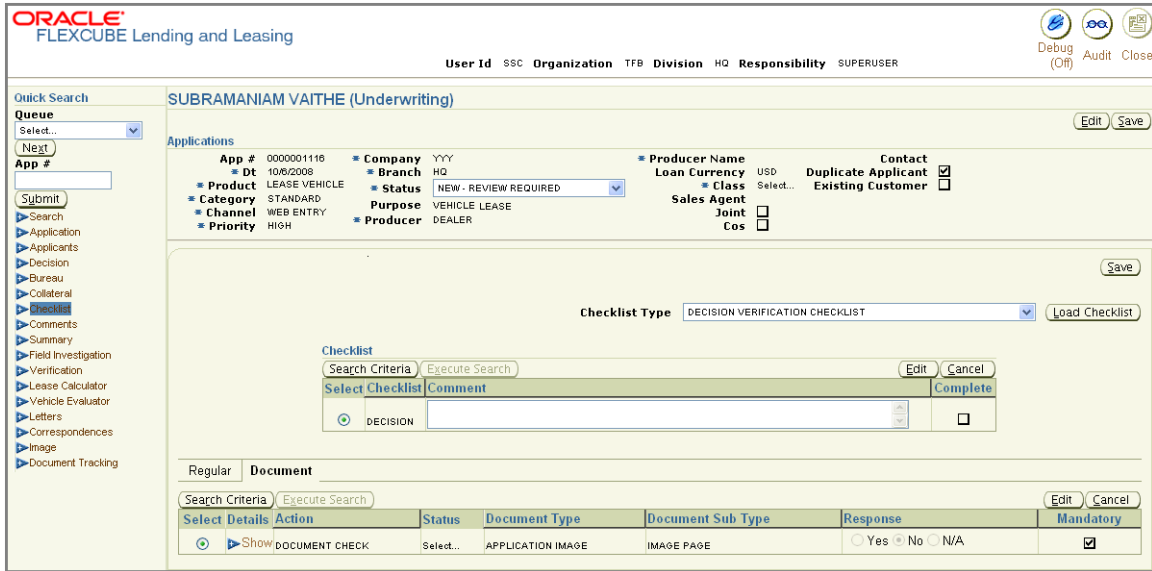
ORACLE
FLEXCUBE Lending and Leasing

User Id SSC Organization TFB Division HQ Responsibility SUPERUSER

Debug (Off) Audit Close

Quick Search
Queue
Select...
Next
App #
Submit
Search
Application
Applicants
Decision
Bureau
Collateral
Checklist
Comments
Summary
Field Investigation
Verification
Lease Calculator
Vehicle Evaluator
Letters
Correspondences
Image
Document Tracking

SUBRAMANIAM VAITHE (Underwriting)

Edit Save

Applications

App # 0000001116
* Dt 10/6/2008
* Product LEASE VEHICLE
* Category STANDARD
* Channel WEB ENTRY
* Priority HIGH
* Company YYY
* Branch HQ
* Status NEW - REVIEW REQUIRED
Purpose VEHICLE LEASE
* Producer DEALER
* Producer Name
Loan Currency USD
* Class Select...
Sales Agent
Joint
Cos
Contact
Duplicate Applicant
Existing Customer

Save

Checklist Type DECISION VERIFICATION CHECKLIST Load Checklist

Checklist
Search Criteria Execute Search Edit Cancel

| Select | Checklist | Comment | Complete |
|---|---|---|---|
| ⊙ | DECISION | | ☐ |

Regular Document

Search Criteria Execute Search Edit Cancel

| Select | Details | Action | Status | Document Type | Document Sub Type | Response | Mandatory |
|---|---|---|---|---|---|---|---|
| ⊙ | Show | DOCUMENT CHECK | Select... | APPLICATION IMAGE | IMAGE PAGE | Yes No N/A | ☑ |